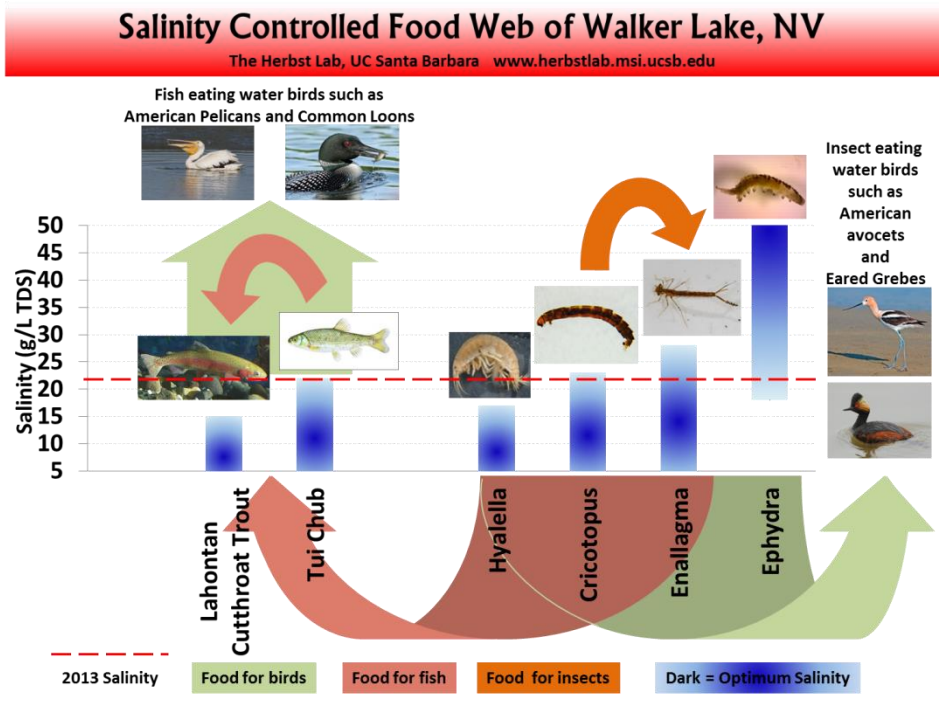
Salinity Controlled Food Web of Walker Lake, NV

The Herbst Lab, UC Santa Barbara www.herbstlab.msi.ucsb.edu

Fish eating water birds such as American Pelicans and Common Loons

Insect eating water birds such as American avocets and Eared Grebes

Salinity (g/L TDS)

50
45
40
35
30
25
20
15
10
5

Lahontan Cutthroat Trout

Tui Chub

Hyalella

Cricotopus

Enallagma

Ephydra

2013 Salinity

Food for birds

Food for fish

Food for insects

Dark = Optimum Salinity